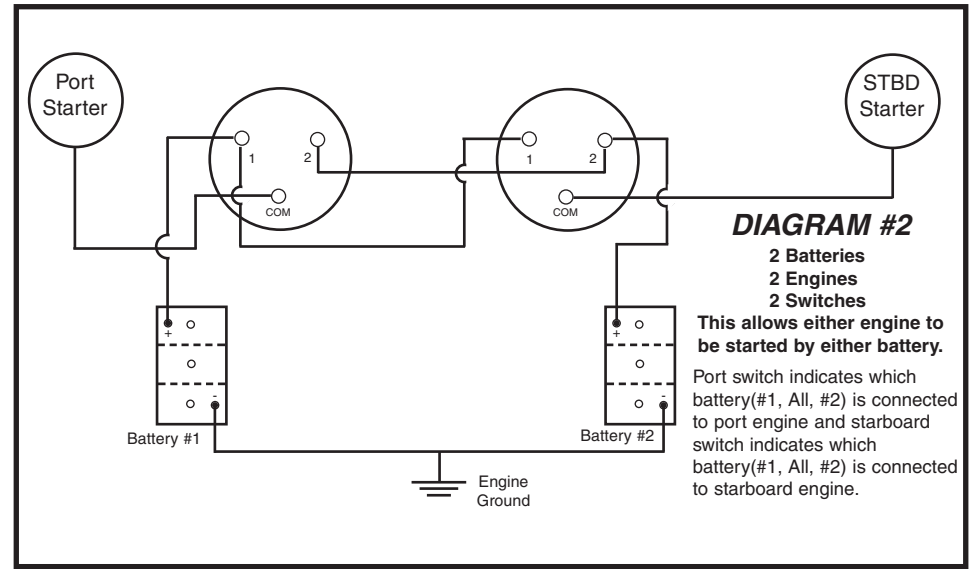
Port Starter

1 2
COM

1 2
COM

STBD Starter

DIAGRAM #2
2 Batteries
2 Engines
2 Switches
This allows either engine to be started by either battery.

Port switch indicates which battery(#1, All, #2) is connected to port engine and starboard switch indicates which battery(#1, All, #2) is connected to starboard engine.

+
-
Battery #1

+
-
Battery #2

Engine Ground